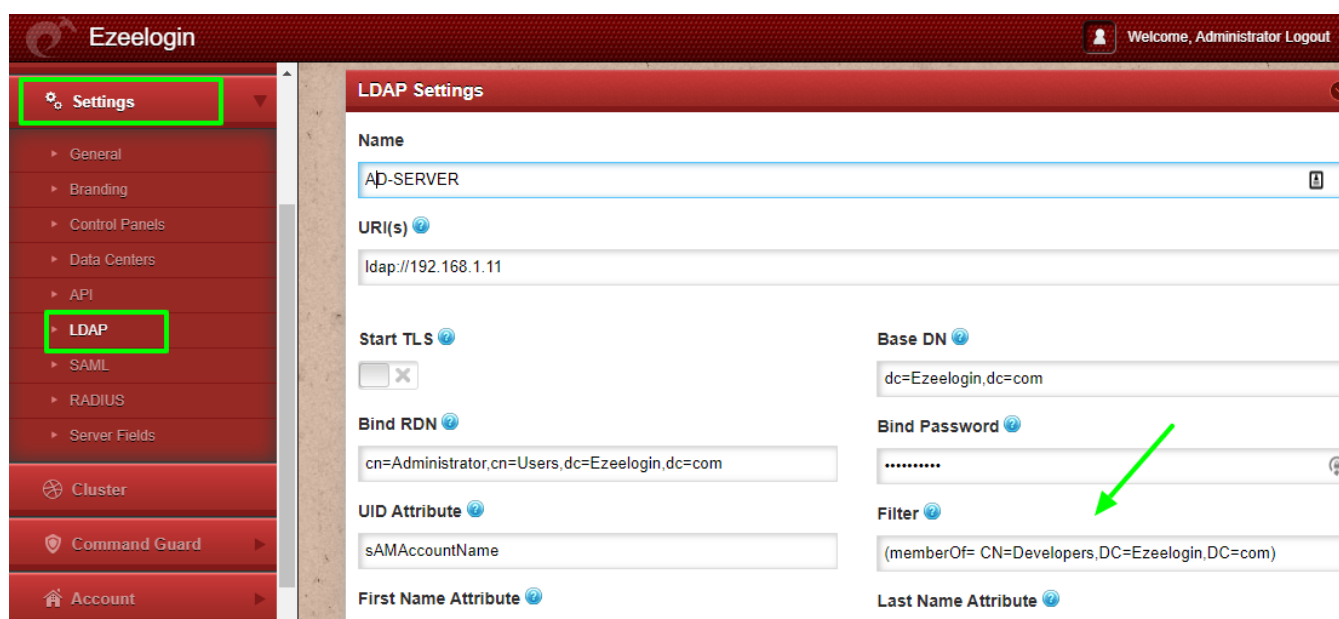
Ezeelogin

Welcome, Administrator Logout

Settings

General

Branding

Control Panels

Data Centers

API

LDAP

SAML

RADIUS

Server Fields

Cluster

Command Guard

Account

LDAP Settings

Name

AD-SERVER

URI(s)

ldap://192.168.1.11

Start TLS

Base DN

dc=Ezeelogin,dc=com

Bind RDN

cn=Administrator,cn=Users,dc=Ezeelogin,dc=com

Bind Password

••••••••••

UID Attribute

sAMAccountName

Filter

(memberOf= CN=Developers,DC=Ezeelogin,DC=com)

First Name Attribute

Last Name Attribute